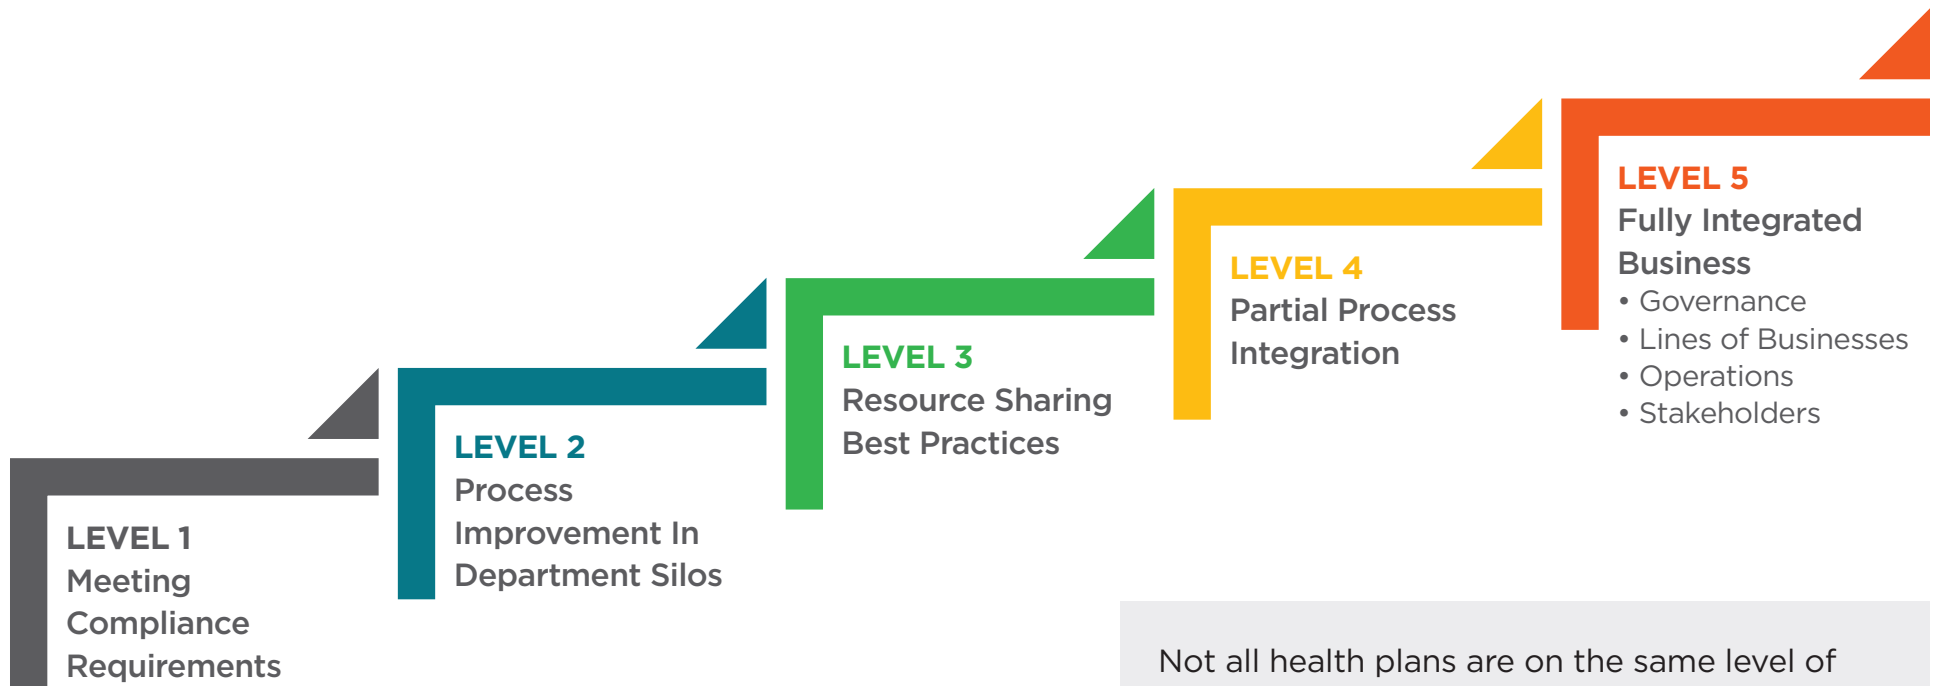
LEVEL 1
Meeting Compliance Requirements

LEVEL 2
Process Improvement In Department Silos

LEVEL 3
Resource Sharing Best Practices

LEVEL 4
Partial Process Integration

LEVEL 5
Fully Integrated Business
• Governance
• Lines of Businesses
• Operations
• Stakeholders

Not all health plans are on the same level of